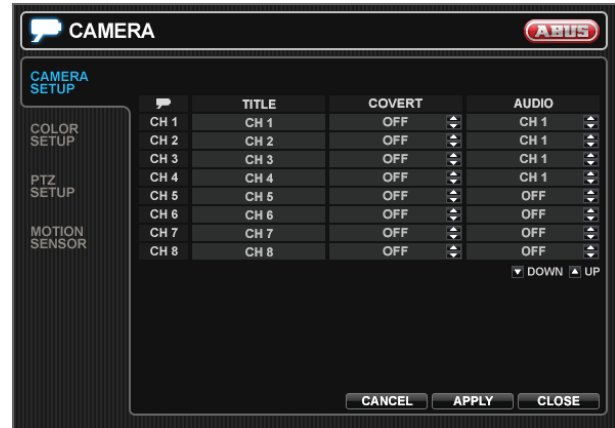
CAMERA

ABUS

CAMERA SETUP

COLOR SETUP

PTZ SETUP

MOTION SENSOR

| | TITLE | COVERT | AUDIO |
|---|---|---|---|
| CH 1 | CH 1 | OFF | CH 1 |
| CH 2 | CH 2 | OFF | CH 1 |
| CH 3 | CH 3 | OFF | CH 1 |
| CH 4 | CH 4 | OFF | CH 1 |
| CH 5 | CH 5 | OFF | OFF |
| CH 6 | CH 6 | OFF | OFF |
| CH 7 | CH 7 | OFF | OFF |
| CH 8 | CH 8 | OFF | OFF |

DOWN UP

CANCEL APPLY CLOSE